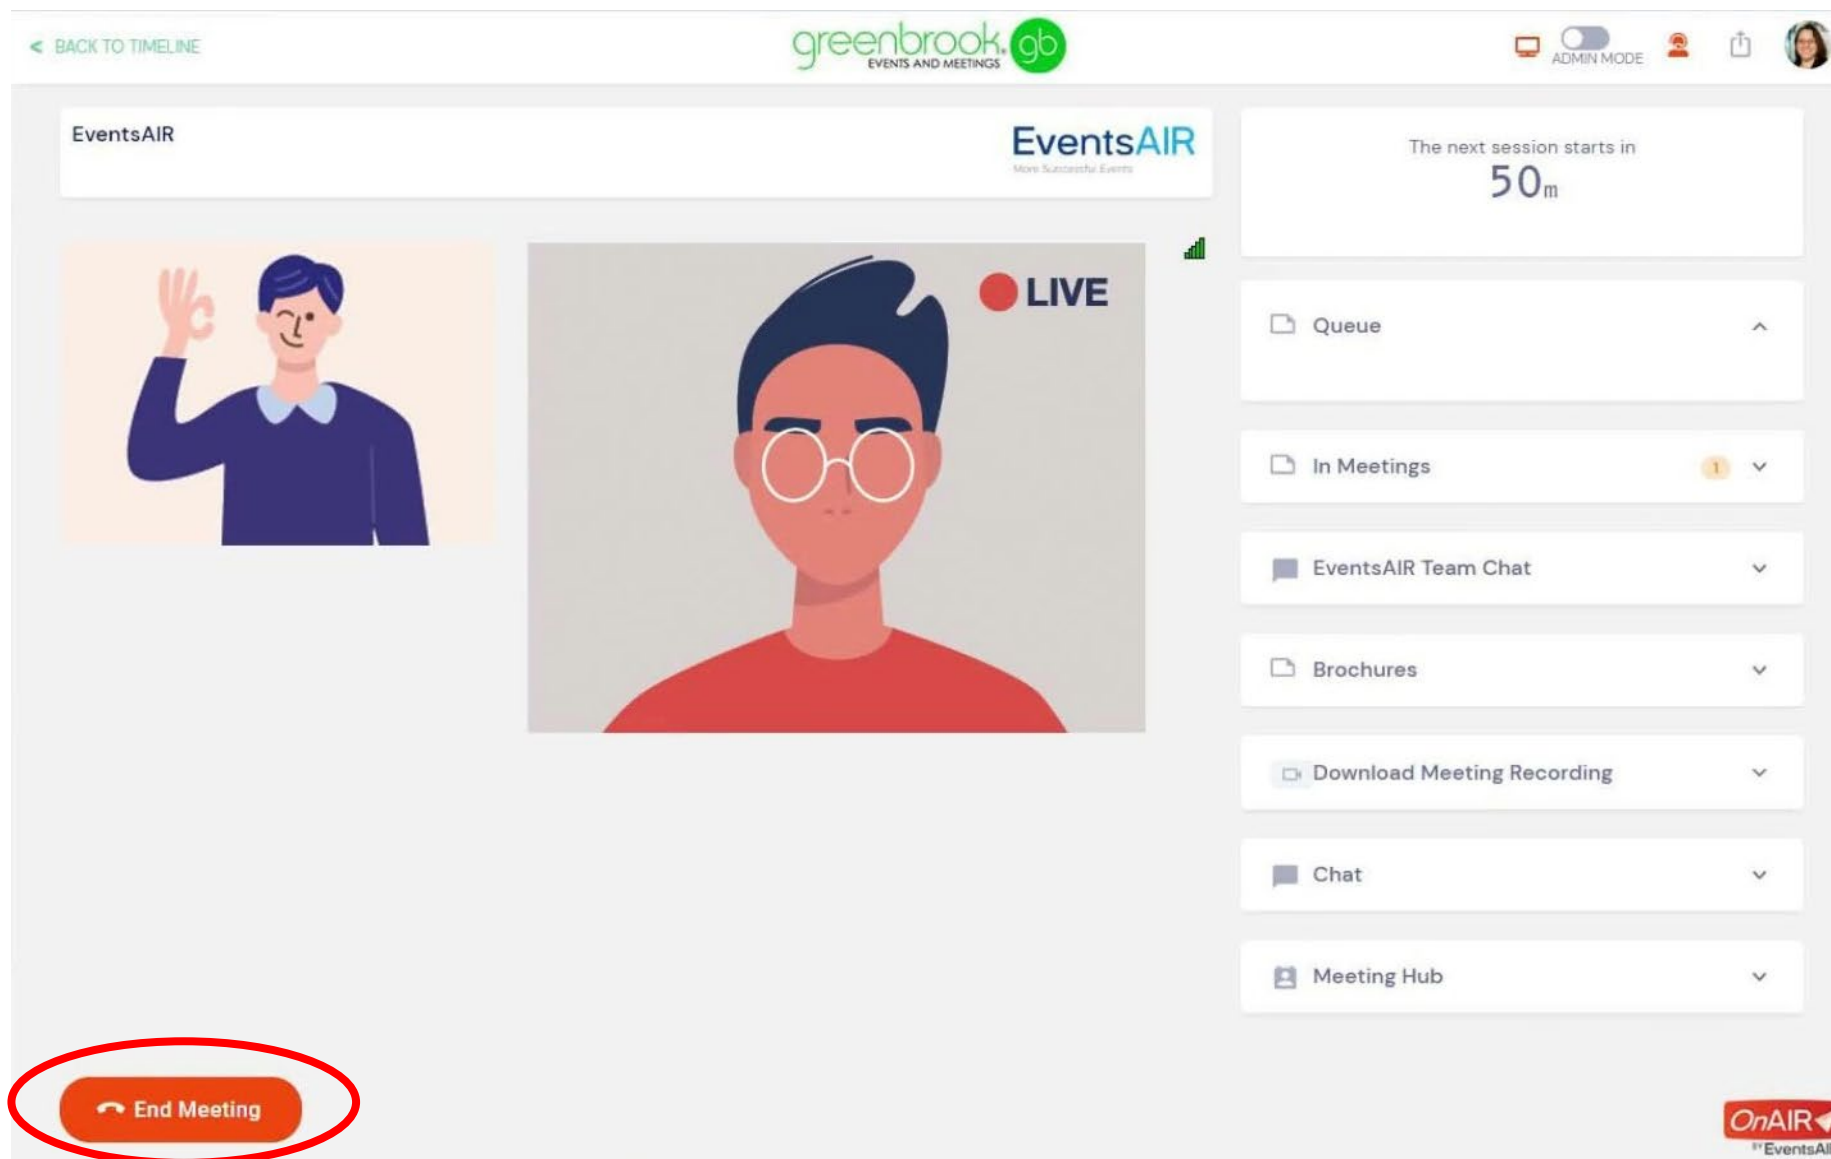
< BACK TO TIMELINE

greenbrook gb
EVENTS AND MEETINGS

ADMIN MODE

EventsAIR

EventsAIR
More Successful Events

The next session starts in
50m

LIVE

Queue

In Meetings 1

EventsAIR Team Chat

Brochures

Download Meeting Recording

Chat

Meeting Hub

End Meeting

OnAIR
by EventsAI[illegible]